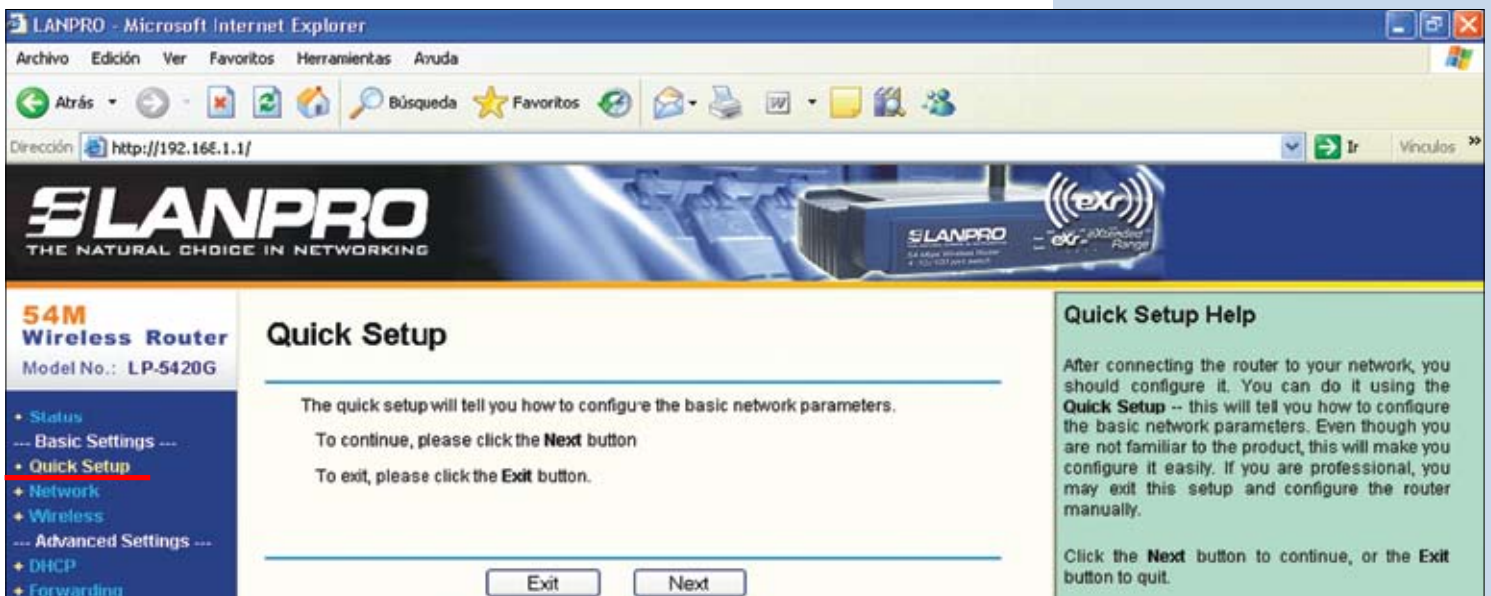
LANPRO - Microsoft Internet Explorer

Archivo Edición Ver Favoritos Herramientas Ayuda

Atrás Búsqueda Favoritos

Dirección http://192.168.1.1/ Ir Vínculos »

LANPRO
THE NATURAL CHOICE IN NETWORKING

LANPRO
eXr Xtended Range

54M
Wireless Router
Model No.: LP-5420G

• Status
--- Basic Settings ---
• Quick Setup
• Network
• Wireless
--- Advanced Settings ---
• DHCP
• Forwarding

Quick Setup

The quick setup will tell you how to configure the basic network parameters.

To continue, please click the **Next** button

To exit, please click the **Exit** button.

Exit Next

Quick Setup Help

After connecting the router to your network, you should configure it. You can do it using the **Quick Setup** -- this will tell you how to configure the basic network parameters. Even though you are not familiar to the product, this will make you configure it easily. If you are professional, you may exit this setup and configure the router manually.

Click the **Next** button to continue, or the **Exit** button to quit.